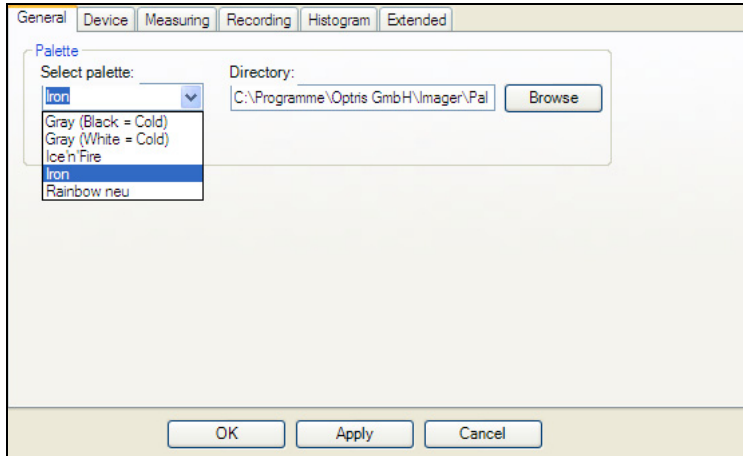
General | Device | Measuring | Recording | Histogram | Extended

Palette

Select palette:

Iron

Gray (Black = Cold)
Gray (White = Cold)
Ice'n'Fire
Iron
Rainbow neu

Directory:

C:\Programme\Optris GmbH\Imager\Pal

Browse

OK

Apply

Cancel